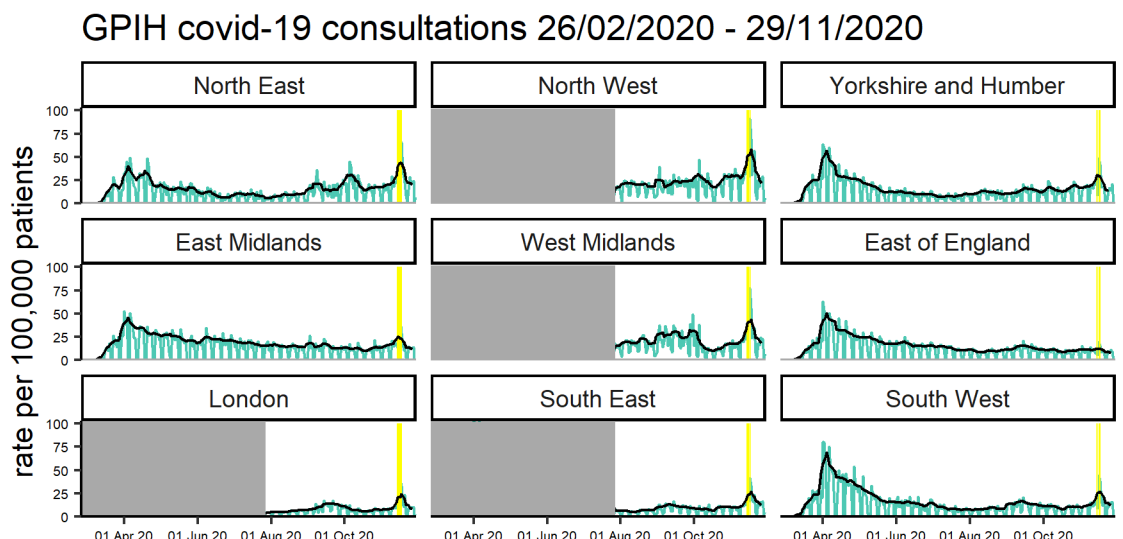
GPIH covid-19 consultations 26/02/2020 - 29/11/2020

rate per 100,000 patients

North East
100
75
50
25
0

North West

Yorkshire and Humber

East Midlands
100
75
50
25
0

West Midlands

East of England

London
100
75
50
25
0
01 Apr 20 01 Jun 20 01 Aug 20 01 Oct 20

South East
01 Apr 20 01 Jun 20 01 Aug 20 01 Oct 20

South West
01 Apr 20 01 Jun 20 01 Aug 20 01 Oct 20